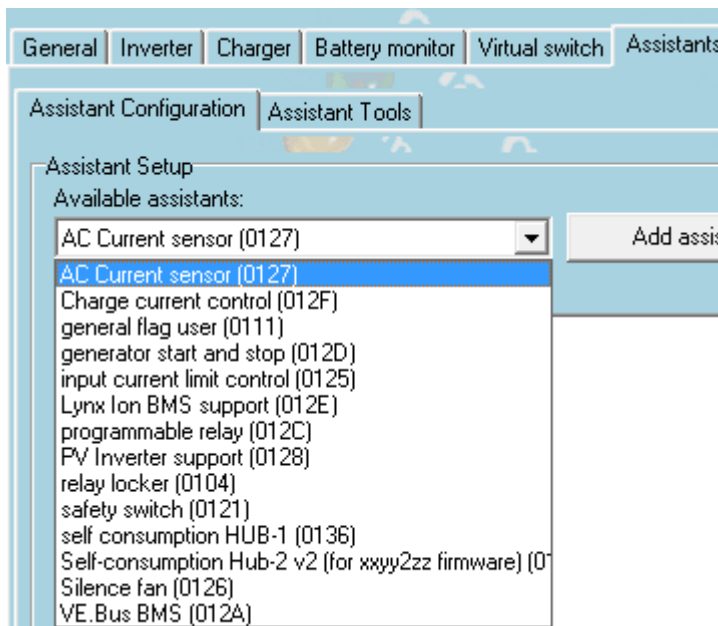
General | Inverter | Charger | Battery monitor | Virtual switch | Assistants

Assistant Configuration | Assistant Tools

Assistant Setup

Available assistants:

AC Current sensor (0127)

Add assis

AC Current sensor (0127)
Charge current control (012F)
general flag user (0111)
generator start and stop (012D)
input current limit control (0125)
Lynx Ion BMS support (012E)
programmable relay (012C)
PV Inverter support (0128)
relay locker (0104)
safety switch (0121)
self consumption HUB-1 (0136)
Self-consumption Hub-2 v2 (for xxyy2zz firmware) (0
Silence fan (0126)
VE.Bus BMS (012A)